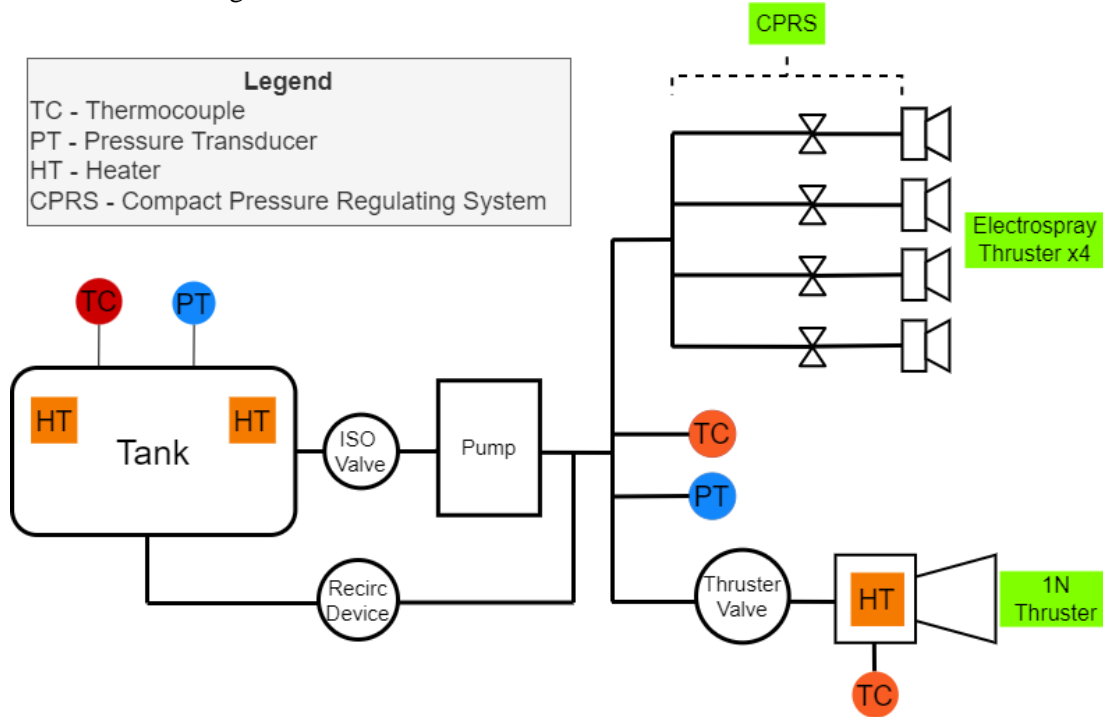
CPRS

Legend
TC - Thermocouple
PT - Pressure Transducer
HT - Heater
CPRS - Compact Pressure Regulating System

Electrospray Thruster x4

TC

PT

HT

HT

Tank

ISO Valve

Pump

TC

PT

Recirc Device

Thruster Valve

HT

1N Thruster

TC